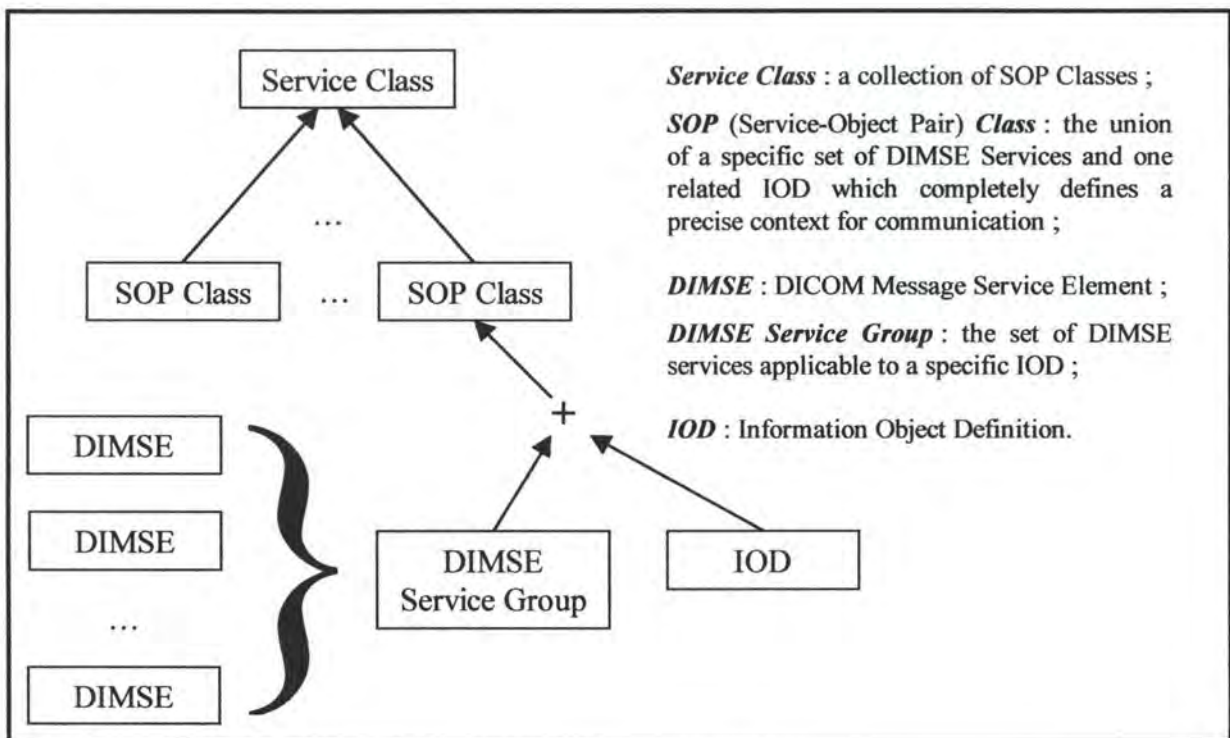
Service Class

...

SOP Class ... SOP Class

+

DIMSE

DIMSE

...

DIMSE

DIMSE Service Group

IOD

Service Class : a collection of SOP Classes ;

SOP (Service-Object Pair) Class : the union of a specific set of DIMSE Services and one related IOD which completely defines a precise context for communication ;

DIMSE : DICOM Message Service Element ;

DIMSE Service Group : the set of DIMSE services applicable to a specific IOD ;

IOD : Information Object Definition.